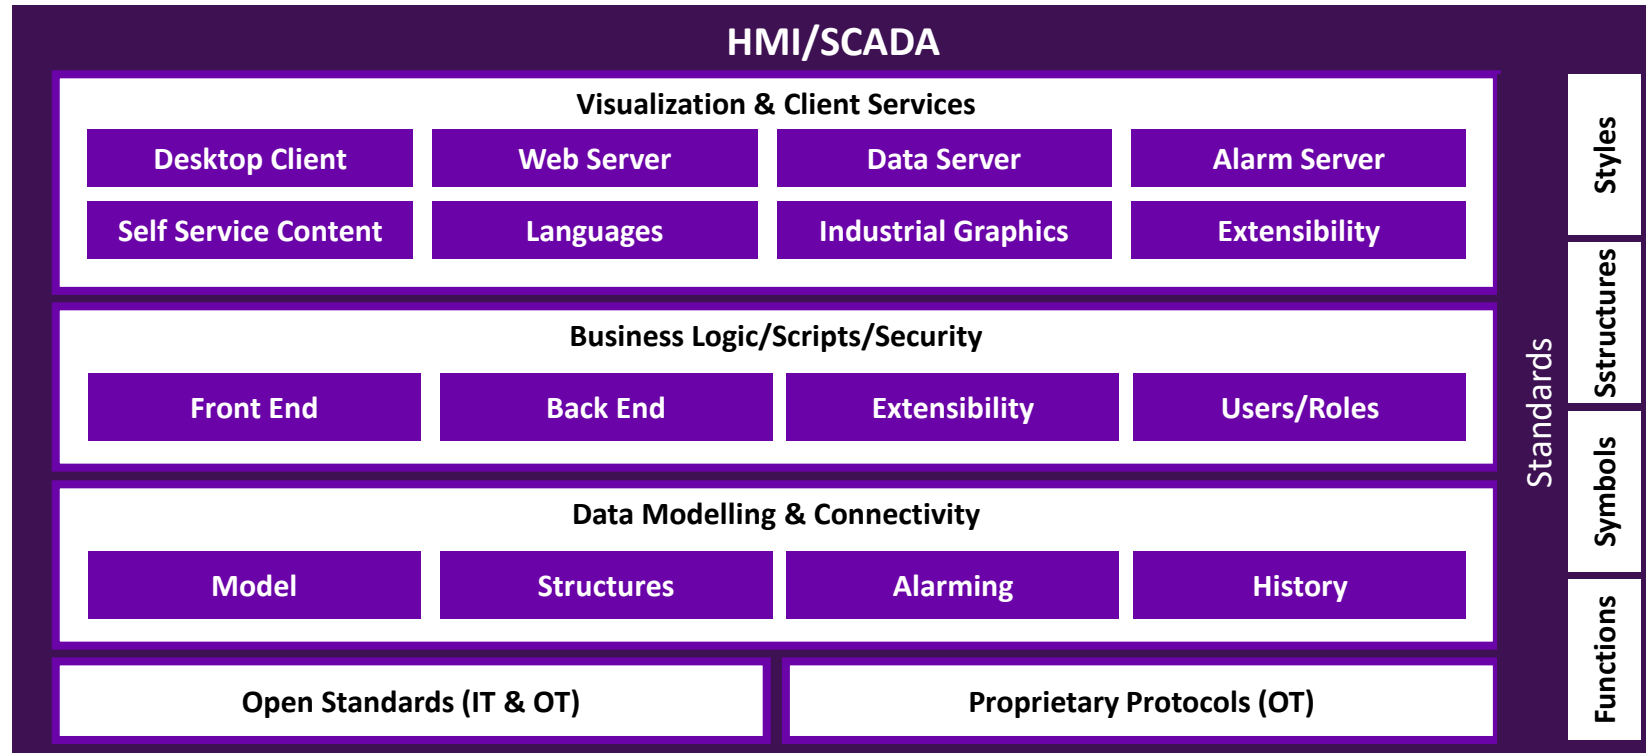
HMI/SCADA

Visualization & Client Services

Desktop Client
Web Server
Data Server
Alarm Server
Self Service Content
Languages
Industrial Graphics
Extensibility

Business Logic/Scripts/Security

Front End
Back End
Extensibility
Users/Roles

Data Modelling & Connectivity

Model
Structures
Alarming
History

Open Standards (IT & OT)
Proprietary Protocols (OT)

Standards

Styles
Sstructures
Symbols
Functions